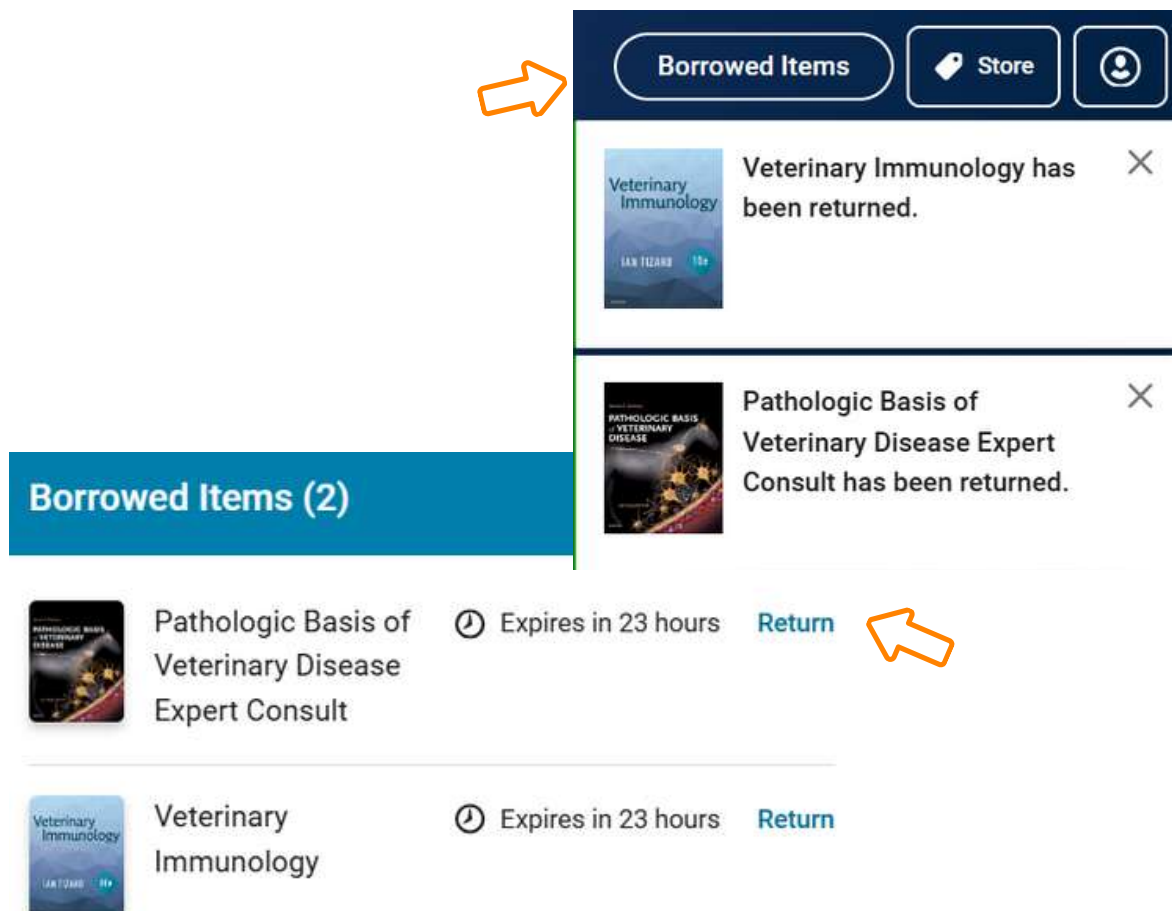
Borrowed Items

Store

Veterinary Immunology IAN TIZARD 10e

Veterinary Immunology has been returned.

PATHOLOGIC BASIS of VETERINARY DISEASE

Pathologic Basis of Veterinary Disease Expert Consult has been returned.

Borrowed Items (2)

Pathologic Basis of Veterinary Disease Expert Consult

Expires in 23 hours

Return

Veterinary Immunology IAN TIZARD 10e

Veterinary Immunology

Expires in 23 hours

Return